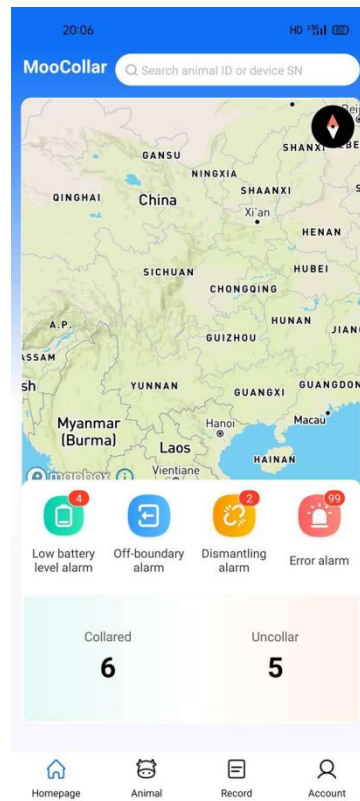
20:06

HD 4G

MooCollar

Search animal ID or device SN

Beij

GANSU

SHANXI

NINGXIA

QINGHAI

China

SHAANXI

Xi'an

HENAN

SICHUAN

HUBEI

CHONGQING

A.P.

HUNAN

JIAN

ASSAM

GUIZHOU

sh

YUNNAN

GUANGXI

GUANGDON

Myanmar (Burma)

Hanoi

Macau

Laos

HAINAN

Vientiane

mapbox

4

2

99

Low battery level alarm

Off-boundary alarm

Dismantling alarm

Error alarm

Collared

6

Uncollar

5

Homepage

Animal

Record

Account